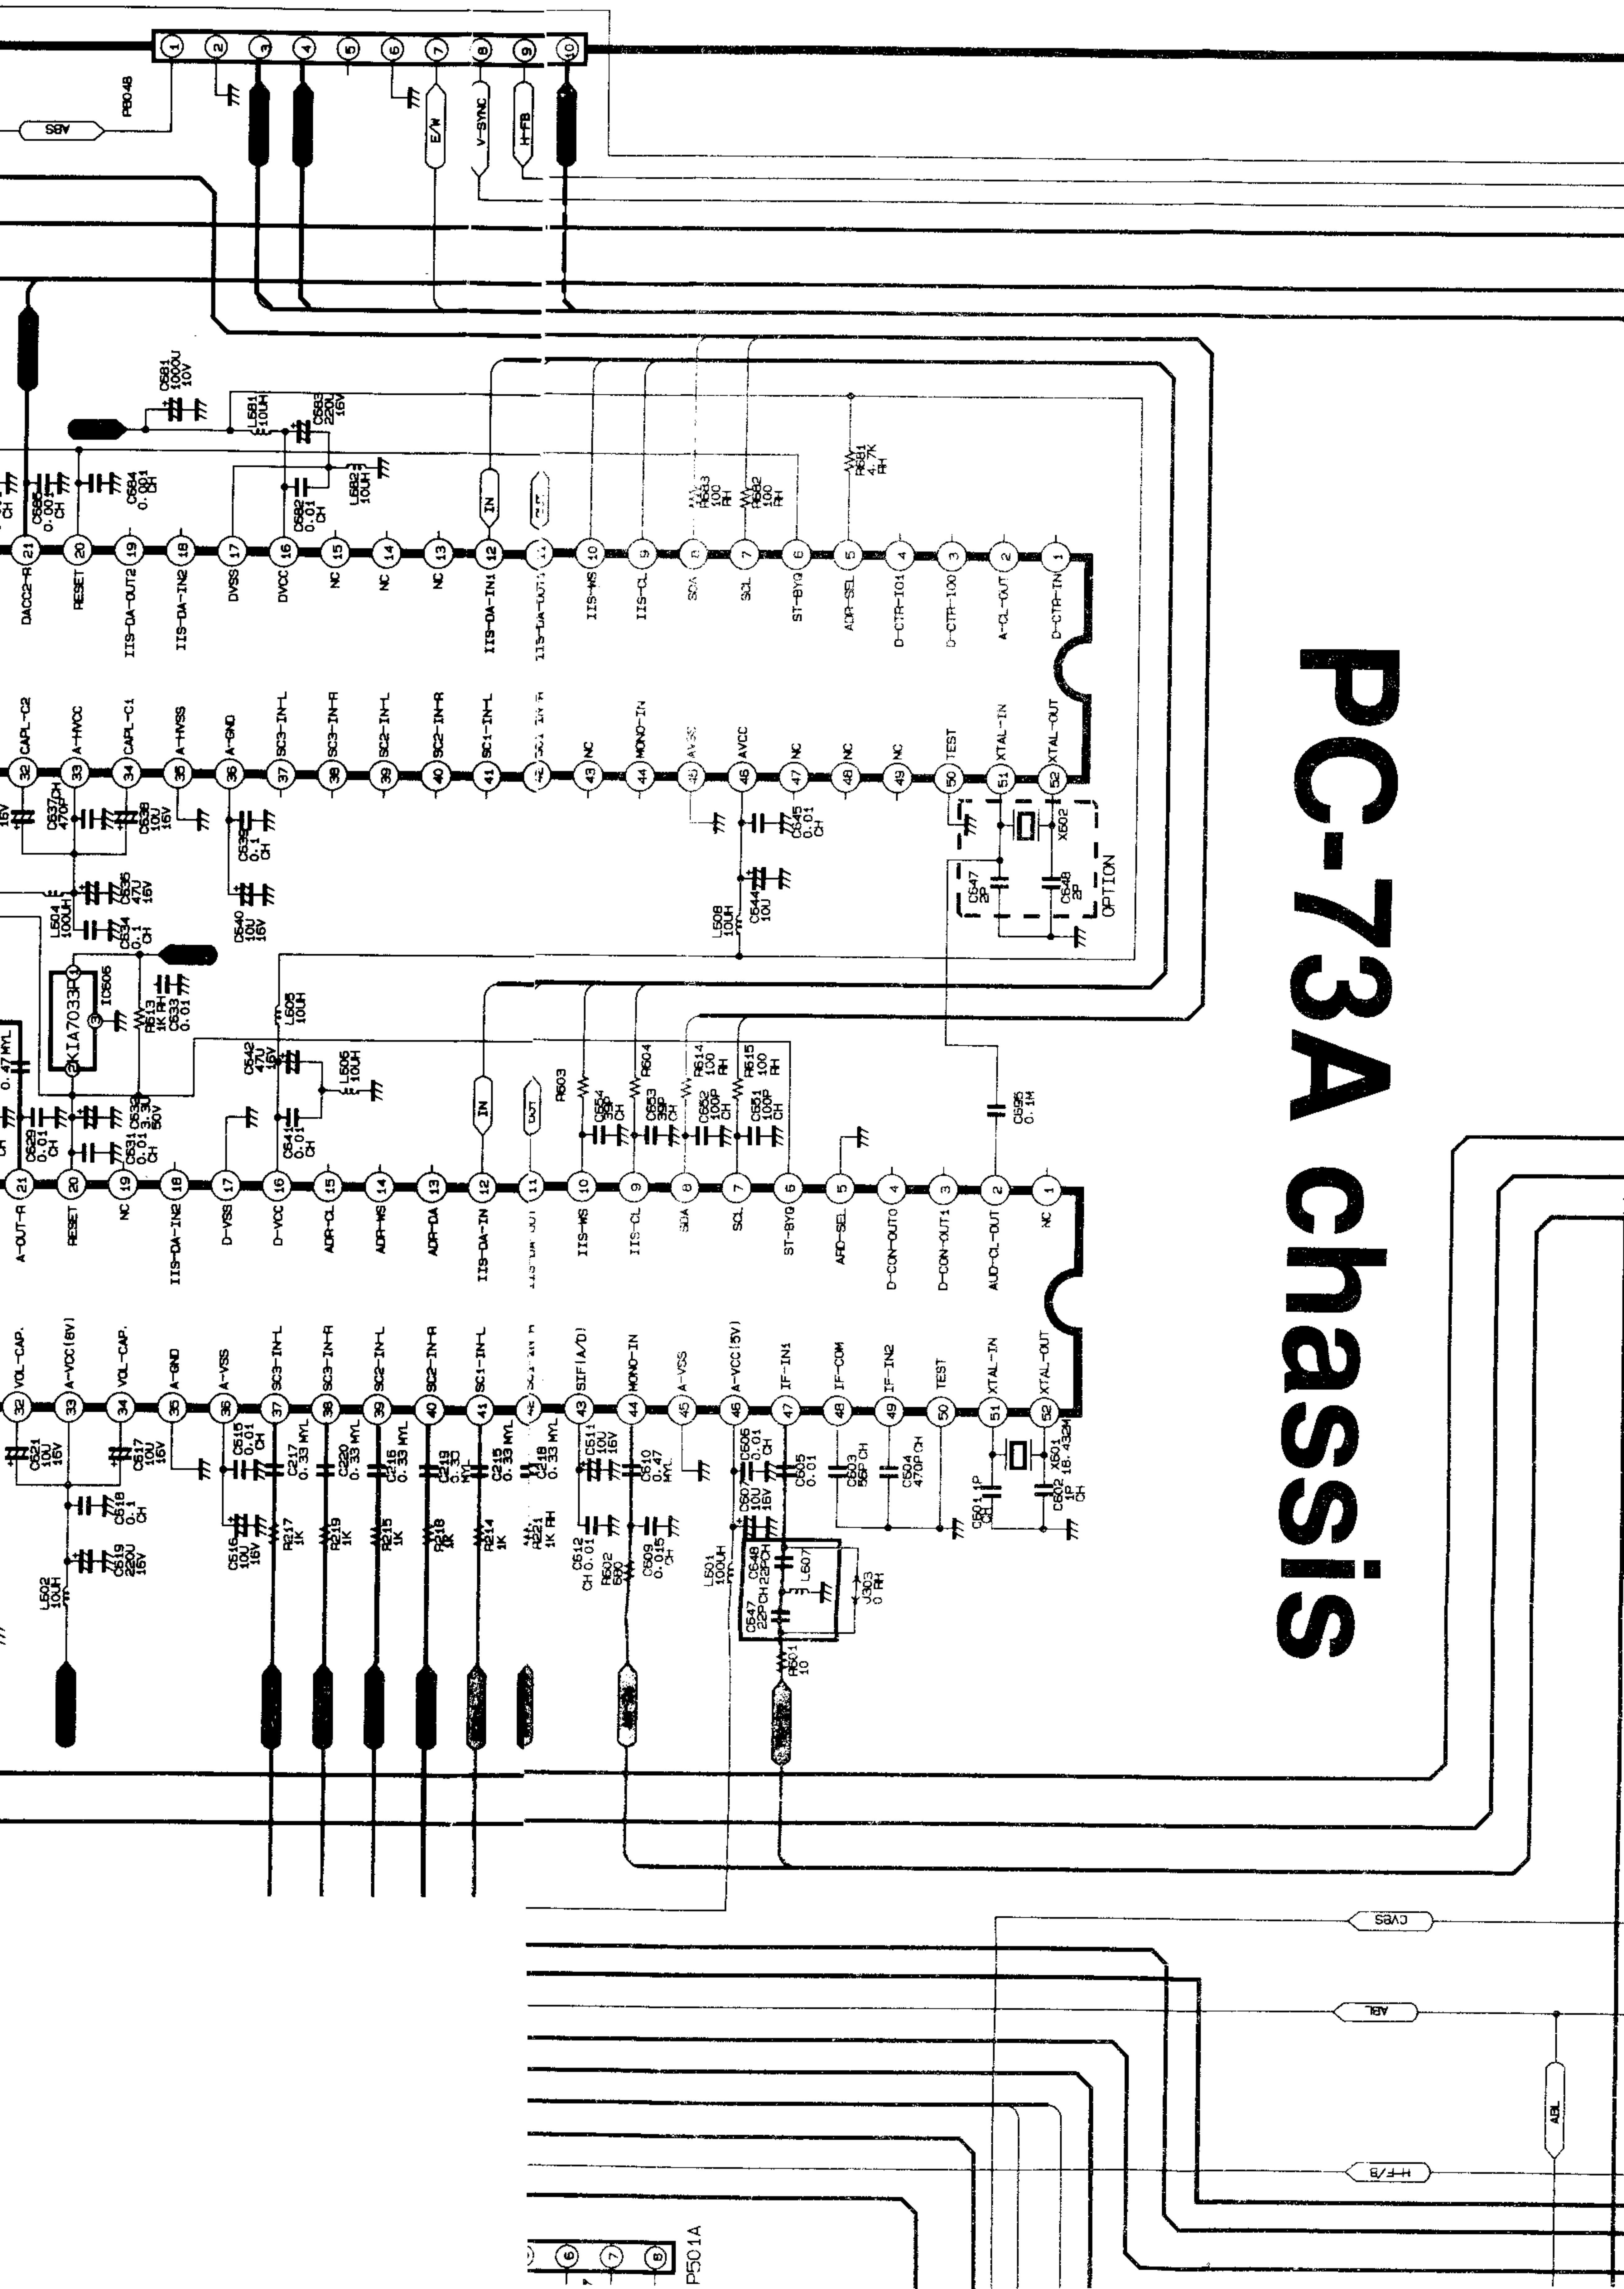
PC-73A chassis

P804B
1 2 3 4 5 6 7 8 9 10
ABS
E/W
V-SYNC
H-FB

C681 1000U 10V
L681 10UH
C683 220U 16V
L682 10UH
C685 0.001 CH
C684 0.001 CH
C682 0.01 CH
R683 100 RH
R682 100 RH
R681 4.7K RH
IN
OUT

21 DACC2-R
20 RESET
19 IIS-DA-OUT2
18 IIS-DA-IN2
17 DVSS
16 DVCC
15 NC
14 NC
13 NC
12 IIS-DA-IN1
11 IIS-DA-OUT1
10 IIS-WS
9 IIS-CL
8 SDA
7 SCL
6 ST-BYQ
5 ADR-SEL
4 D-CTR-IO1
3 D-CTR-IO0
2 A-CL-OUT
1 D-CTR-IN

32 CAPL-C2
33 A-AVCC
34 CAPL-C1
35 A-AVSS
36 A-GND
37 SC3-IN-L
38 SC3-IN-R
39 SC2-IN-L
40 SC2-IN-R
41 SC1-IN-L
42 SC1-IN-R
43 NC
44 MONO-IN
45 AVSS
46 AVCC
47 NC
48 NC
49 NC
50 TEST
51 XTAL-IN
52 XTAL-OUT

16V
C637 CH 470P
C638 10U 16V
C639 0.1 CH
C645 0.01 CH
L508 10UH
C544 10U
C647 2P
C648 2P
X602
OPTION
L504 100UH
C535 47U 16V
C534 0.1 CH
C540 10U 16V
KIA7033P
IC605
R613 1K RH
C633 0.01
L605 10UH
C542 47U 16V
L506 10UH
0.47 MYL
C629 0.01 CH
C631 0.01 CH
C632 3.3U 50V
C641 0.01 CH
IN
OUT
R603
R604
R614 100 RH
R615 100 RH
C654 39P CH
C653 39P CH
C652 100P CH
C651 100P CH
C695 0.1M

21 A-OUT-R
20 RESET
19 NC
18 IIS-DA-IN2
17 D-VSS
16 D-VCC
15 ADR-CL
14 ADR-WS
13 ADR-DA
12 IIS-DA-IN
11 IIS-DA-OUT
10 IIS-WS
9 IIS-CL
8 SDA
7 SCL
6 ST-BYQ
5 ARD-SEL
4 D-CON-OUT0
3 D-CON-OUT1
2 AUD-CL-OUT
1 NC

32 VOL-CAP.
33 A-VCC(8V)
34 VOL-CAP.
35 A-GND
36 A-VSS
37 SC3-IN-L
38 SC3-IN-R
39 SC2-IN-L
40 SC2-IN-R
41 SC1-IN-L
42 SC1-IN-R
43 SIF(A/D)
44 MONO-IN
45 A-VSS
46 A-VCC(5V)
47 IF-IN1
48 IF-COM
49 IF-IN2
50 TEST
51 XTAL-IN
52 XTAL-OUT

C621 10U 16V
C517 10U 16V
C518 0.1 CH
C519 220U 16V
L502 10UH
C515 0.01 CH
C516 10U 16V
C217 0.33 MYL
R217 1K
C220 0.33 MYL
R219 1K
C216 0.33 MYL
R215 1K
C219 0.33 MYL
R218 1K
C215 0.33 MYL
R214 1K
C218 0.33 MYL
R221 1K RH
C511 10U 16V
C510 0.47 MYL
C512 CH 0.01
R502 560
C509 0.015 CH
C506 0.01 CH
C507 10U 16V
C505 0.01
L501 100UH
C548 22P CH 22P CH
C547 22P CH
L507
J303 0 RH
R501 10
C503 56P CH
C504 470P CH
C501 1P CH
X601 18.432M
C502 1P CH

CVBS
ABL
ABL
H-F/B
P501A
6 7 8